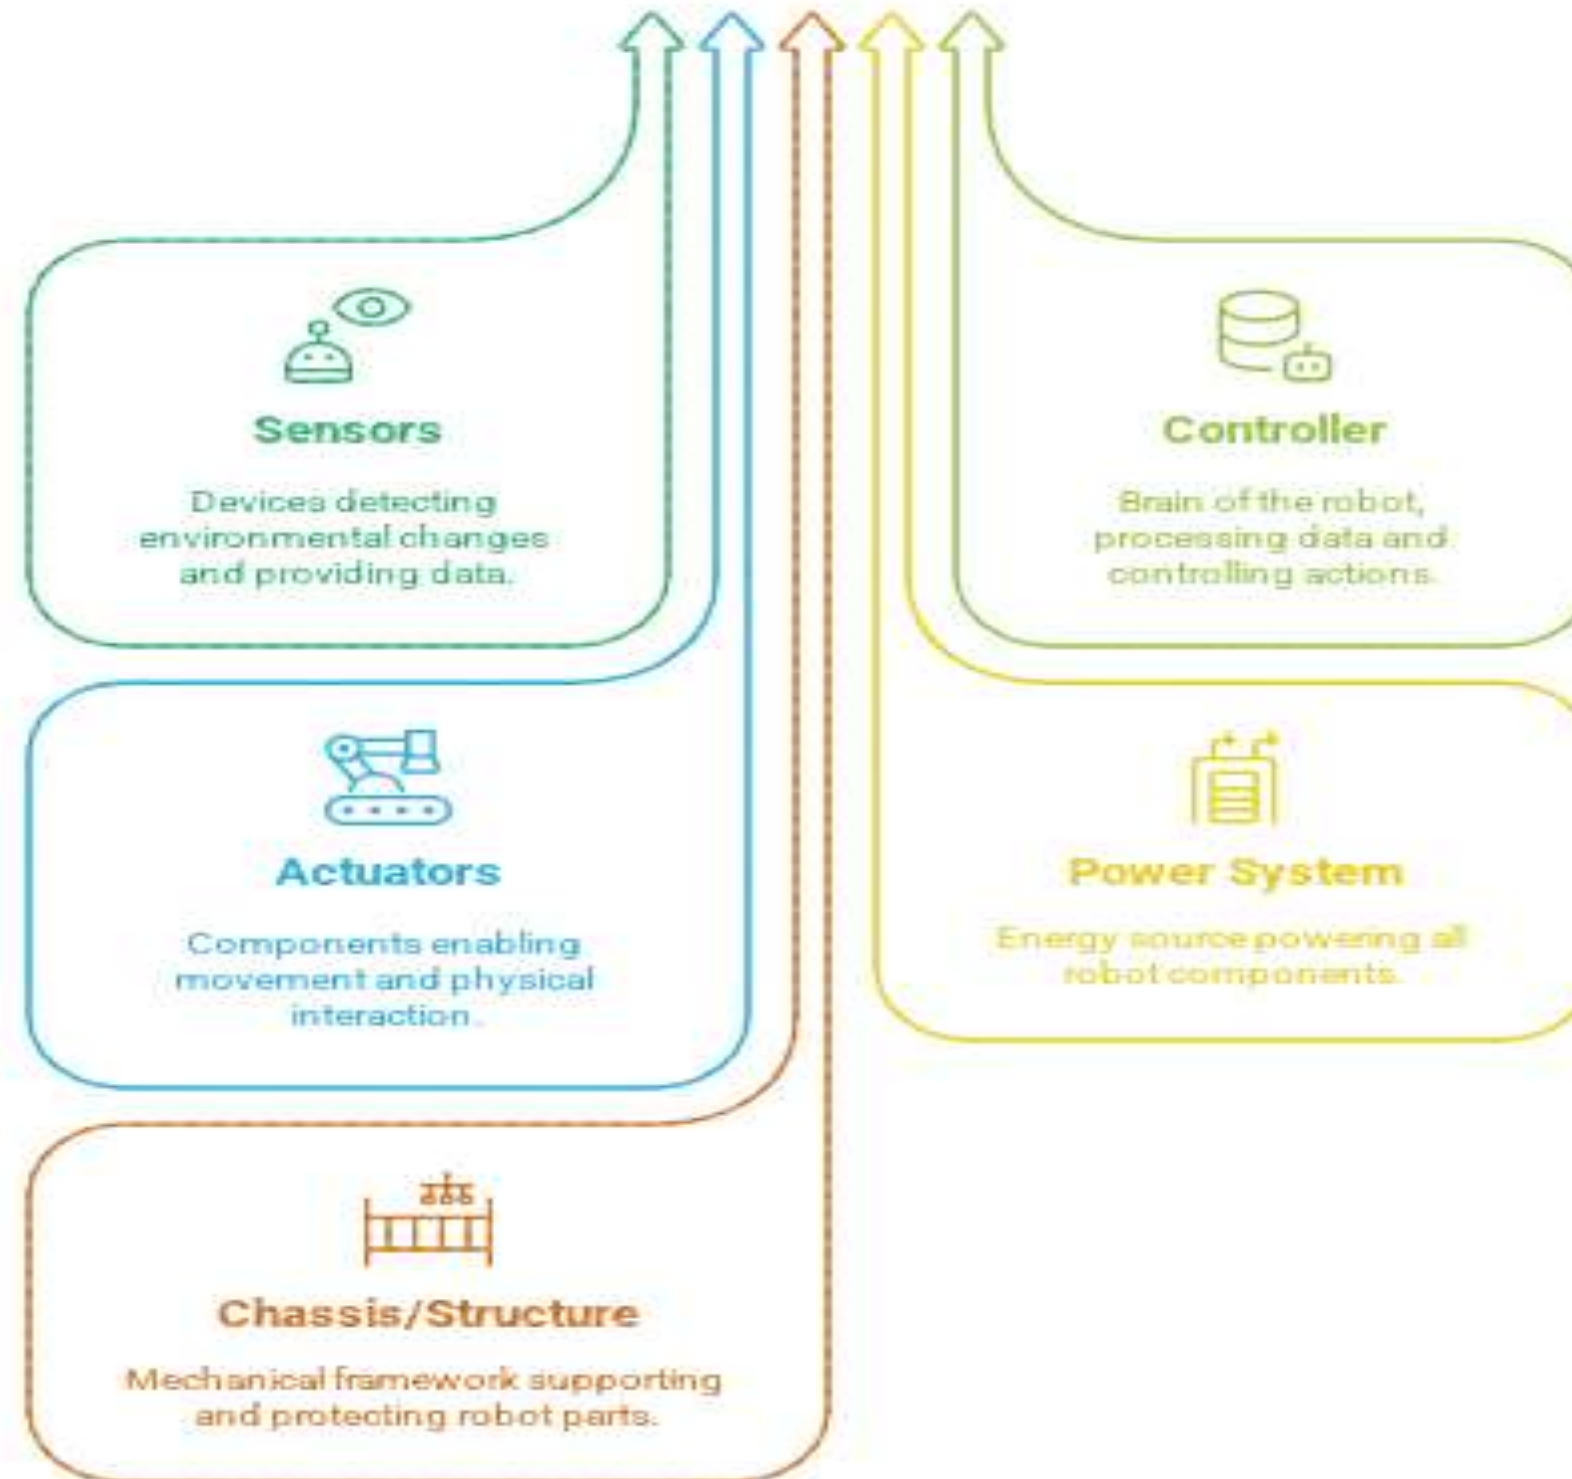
Sensors

Devices detecting environmental changes and providing data.

Controller

Brain of the robot, processing data and controlling actions.

Actuators

Components enabling movement and physical interaction.

Power System

Energy source powering all robot components.

Chassis/Structure

Mechanical framework supporting and protecting robot parts.